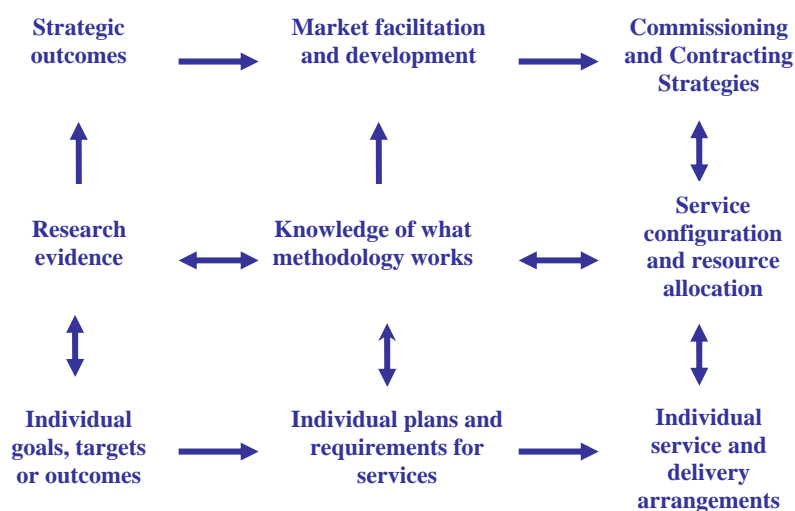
Strategic outcomes

Market facilitation and development

Commissioning and Contracting Strategies

Research evidence

Knowledge of what methodology works

Service configuration and resource allocation

Individual goals, targets or outcomes

Individual plans and requirements for services

Individual service and delivery arrangements